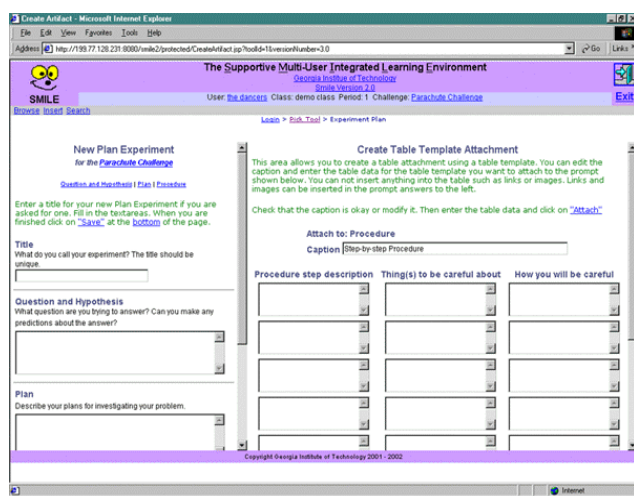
Create Artifact - Microsoft Internet Explorer

File Edit View Favorites Tools Help

Address http://199.77.128.231:8080/smile2/protected/CreateArtifact.jsp?toolId=1&versionNumber=3.0

Go Links

SMILE

Browse Insert Search

The Supportive Multi-User Integrated Learning Environment

Georgia Institue of Technology

Smile Version 2.0

User: the dancers Class: demo class Period: 1 Challenge: Parachute Challenge

Exit

Login > Pick Tool > Experiment Plan

New Plan Experiment

for the Parachute Challenge

Question and Hypothesis | Plan | Procedure

Enter a title for your new Plan Experiment if you are asked for one. Fill in the textareas. When you are finished click on "Save" at the bottom of the page.

Title

What do you call your experiment? The title should be unique.

Question and Hypothesis

What question are you trying to answer? Can you make any predictions about the answer?

Plan

Describe your plans for investigating your problem.

Create Table Template Attachment

This area allows you to create a table attachment using a table template. You can edit the caption and enter the table data for the table template you want to attach to the prompt shown below. You can not insert anything into the table such as links or images. Links and images can be inserted in the prompt answers to the left.

Check that the caption is okay or modify it. Then enter the table data and click on "Attach"

Attach to: Procedure

Caption Step-by-step Procedure

| Procedure step description | Thing(s) to be careful about | How you will be careful |
|---|---|---|
| | | |
| | | |
| | | |
| | | |
| | | |

Copyright Georgia Institute of Technology 2001 - 2002

Internet